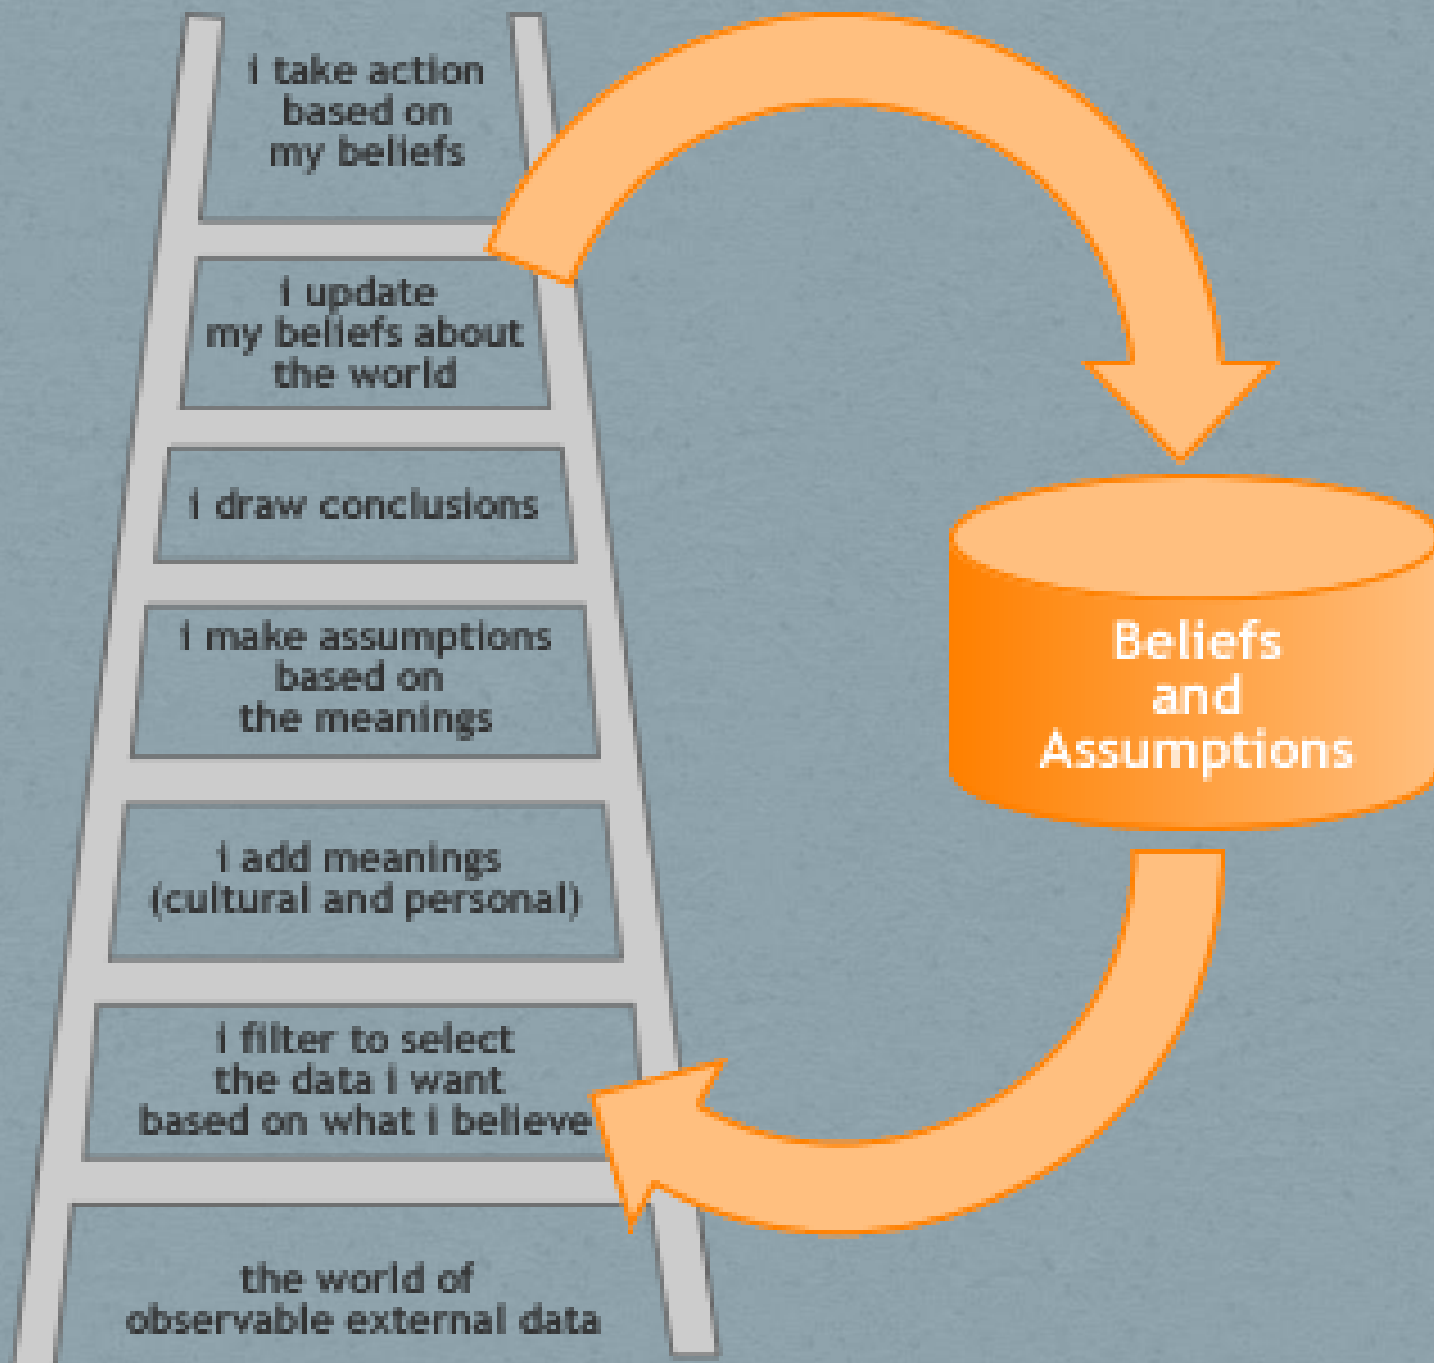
i take action based on my beliefs

i update my beliefs about the world

i draw conclusions

i make assumptions based on the meanings

i add meanings (cultural and personal)

i filter to select the data i want based on what i believe

the world of observable external data

Beliefs and Assumptions